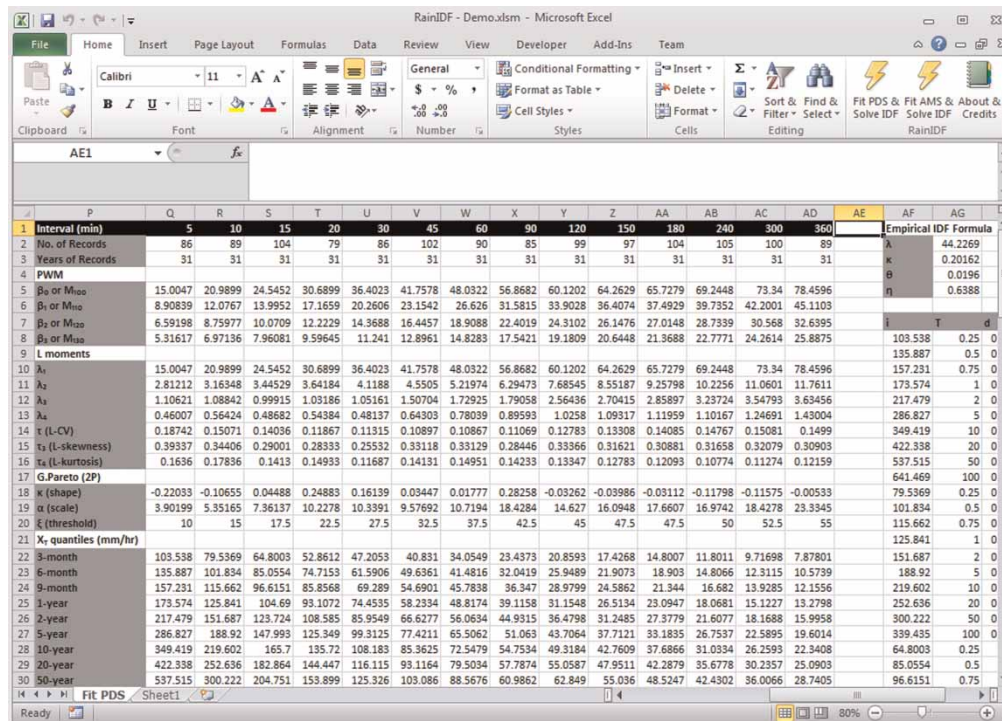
RainIDF - Demo.xlsm - Microsoft Excel

File Home Insert Page Layout Formulas Data Review View Developer Add-Ins Team

Paste Clipboard Calibri 11 A A B I U Font Alignment General $ % , .00 .00 Number Conditional Formatting Format as Table Cell Styles Styles Insert Delete Format Cells Σ Sort & Filter Find & Select Editing Fit PDS & Solve IDF Fit AMS & Solve IDF About & Credits RainIDF

AE1 $f_x$

| | P | Q | R | S | T | U | V | W | X | Y | Z | AA | AB | AC | AD | AE | AF | AG |
|---|---|---|---|---|---|---|---|---|---|---|---|---|---|---|---|---|---|---|
| 1 | Interval (min) | 5 | 10 | 15 | 20 | 30 | 45 | 60 | 90 | 120 | 150 | 180 | 240 | 300 | 360 | | Empirical IDF Formula | |
| 2 | No. of Records | 86 | 89 | 104 | 79 | 86 | 102 | 90 | 85 | 99 | 97 | 104 | 105 | 100 | 89 | | λ | 44.2269 |
| 3 | Years of Records | 31 | 31 | 31 | 31 | 31 | 31 | 31 | 31 | 31 | 31 | 31 | 31 | 31 | 31 | | κ | 0.20162 |
| 4 | PWM | | | | | | | | | | | | | | | | θ | 0.0196 |
| 5 | $\beta_0$ or $M_{100}$ | 15.0047 | 20.9899 | 24.5452 | 30.6899 | 36.4023 | 41.7578 | 48.0322 | 56.8682 | 60.1202 | 64.2629 | 65.7279 | 69.2448 | 73.34 | 78.4596 | | η | 0.6388 |
| 6 | $\beta_1$ or $M_{110}$ | 8.90839 | 12.0767 | 13.9952 | 17.1659 | 20.2606 | 23.1542 | 26.626 | 31.5815 | 33.9028 | 36.4074 | 37.4929 | 39.7352 | 42.2001 | 45.1103 | | | |
| 7 | $\beta_2$ or $M_{120}$ | 6.59198 | 8.75977 | 10.0709 | 12.2229 | 14.3688 | 16.4457 | 18.9088 | 22.4019 | 24.3102 | 26.1476 | 27.0148 | 28.7339 | 30.568 | 32.6395 | | i | T | d |
| 8 | $\beta_3$ or $M_{130}$ | 5.31617 | 6.97136 | 7.96081 | 9.59645 | 11.241 | 12.8961 | 14.8283 | 17.5421 | 19.1809 | 20.6448 | 21.3688 | 22.7771 | 24.2614 | 25.8875 | | 103.538 | 0.25 | 0 |
| 9 | L moments | | | | | | | | | | | | | | | | 135.887 | 0.5 | 0 |
| 10 | $\lambda_1$ | 15.0047 | 20.9899 | 24.5452 | 30.6899 | 36.4023 | 41.7578 | 48.0322 | 56.8682 | 60.1202 | 64.2629 | 65.7279 | 69.2448 | 73.34 | 78.4596 | | 157.231 | 0.75 | 0 |
| 11 | $\lambda_2$ | 2.81212 | 3.16348 | 3.44529 | 3.64184 | 4.1188 | 4.5505 | 5.21974 | 6.29473 | 7.68545 | 8.55187 | 9.25798 | 10.2256 | 11.0601 | 11.7611 | | 173.574 | 1 | 0 |
| 12 | $\lambda_3$ | 1.10621 | 1.08842 | 0.99915 | 1.03186 | 1.05161 | 1.50704 | 1.72925 | 1.79058 | 2.56436 | 2.70415 | 2.85897 | 3.23724 | 3.54793 | 3.63456 | | 217.479 | 2 | 0 |
| 13 | $\lambda_4$ | 0.46007 | 0.56424 | 0.48682 | 0.54384 | 0.48137 | 0.64303 | 0.78039 | 0.89593 | 1.0258 | 1.09317 | 1.11959 | 1.10167 | 1.24691 | 1.43004 | | 286.827 | 5 | 0 |
| 14 | τ (L-CV) | 0.18742 | 0.15071 | 0.14036 | 0.11867 | 0.11315 | 0.10897 | 0.10867 | 0.11069 | 0.12783 | 0.13308 | 0.14085 | 0.14767 | 0.15081 | 0.1499 | | 349.419 | 10 | 0 |
| 15 | $\tau_3$ (L-skewness) | 0.39337 | 0.34406 | 0.29001 | 0.28333 | 0.25532 | 0.33118 | 0.33129 | 0.28446 | 0.33366 | 0.31621 | 0.30881 | 0.31658 | 0.32079 | 0.30903 | | 422.338 | 20 | 0 |
| 16 | $\tau_4$ (L-kurtosis) | 0.1636 | 0.17836 | 0.1413 | 0.14933 | 0.11687 | 0.14131 | 0.14951 | 0.14233 | 0.13347 | 0.12783 | 0.12093 | 0.10774 | 0.11274 | 0.12159 | | 537.515 | 50 | 0 |
| 17 | G.Pareto (2P) | | | | | | | | | | | | | | | | 641.469 | 100 | 0 |
| 18 | κ (shape) | -0.22033 | -0.10655 | 0.04488 | 0.24883 | 0.16139 | 0.03447 | 0.01777 | 0.28258 | -0.03262 | -0.03986 | -0.03112 | -0.11798 | -0.11575 | -0.00533 | | 79.5369 | 0.25 | 0 |
| 19 | α (scale) | 3.90199 | 5.35165 | 7.36137 | 10.2278 | 10.3391 | 9.57692 | 10.7194 | 18.4284 | 14.627 | 16.0948 | 17.6607 | 16.9742 | 18.4278 | 23.3345 | | 101.834 | 0.5 | 0 |
| 20 | ξ (threshold) | 10 | 15 | 17.5 | 22.5 | 27.5 | 32.5 | 37.5 | 42.5 | 45 | 47.5 | 47.5 | 50 | 52.5 | 55 | | 115.662 | 0.75 | 0 |
| 21 | $X_T$ quantities (mm/hr) | | | | | | | | | | | | | | | | 125.841 | 1 | 0 |
| 22 | 3-month | 103.538 | 79.5369 | 64.8003 | 52.8612 | 47.2053 | 40.831 | 34.0549 | 23.4373 | 20.8593 | 17.4268 | 14.8007 | 11.8011 | 9.71698 | 7.87801 | | 151.687 | 2 | 0 |
| 23 | 6-month | 135.887 | 101.834 | 85.0554 | 74.7153 | 61.5906 | 49.6361 | 41.4816 | 32.0419 | 25.9489 | 21.9073 | 18.903 | 14.8066 | 12.3115 | 10.5739 | | 188.92 | 5 | 0 |
| 24 | 9-month | 157.231 | 115.662 | 96.6151 | 85.8568 | 69.289 | 54.6901 | 45.7838 | 36.347 | 28.9799 | 24.5862 | 21.344 | 16.682 | 13.9285 | 12.1556 | | 219.602 | 10 | 0 |
| 25 | 1-year | 173.574 | 125.841 | 104.69 | 93.1072 | 74.4535 | 58.2334 | 48.8174 | 39.1158 | 31.1548 | 26.5134 | 23.0947 | 18.0681 | 15.1227 | 13.2798 | | 252.636 | 20 | 0 |
| 26 | 2-year | 217.479 | 151.687 | 123.724 | 108.585 | 85.9549 | 66.6277 | 56.0634 | 44.9315 | 36.4798 | 31.2485 | 27.3779 | 21.6077 | 18.1688 | 15.9958 | | 300.222 | 50 | 0 |
| 27 | 5-year | 286.827 | 188.92 | 147.993 | 125.349 | 99.3125 | 77.4211 | 65.5062 | 51.063 | 43.7064 | 37.7121 | 33.1835 | 26.7537 | 22.5895 | 19.6014 | | 339.435 | 100 | 0 |
| 28 | 10-year | 349.419 | 219.602 | 165.7 | 135.72 | 108.183 | 85.3625 | 72.5479 | 54.7534 | 49.3184 | 42.7609 | 37.6866 | 31.0334 | 26.2593 | 22.3408 | | 64.8003 | 0.25 | 0 |
| 29 | 20-year | 422.338 | 252.636 | 182.864 | 144.447 | 116.115 | 93.1164 | 79.5034 | 57.7874 | 55.0587 | 47.9511 | 42.2879 | 35.6778 | 30.2357 | 25.0903 | | 85.0554 | 0.5 | |
| 30 | 50-year | 537.515 | 300.222 | 204.751 | 153.899 | 125.326 | 103.086 | 88.5676 | 60.9862 | 62.849 | 55.036 | 48.5247 | 42.4302 | 36.0066 | 28.7405 | | 96.6151 | 0.75 | |

Fit PDS Sheet1

Ready 80%